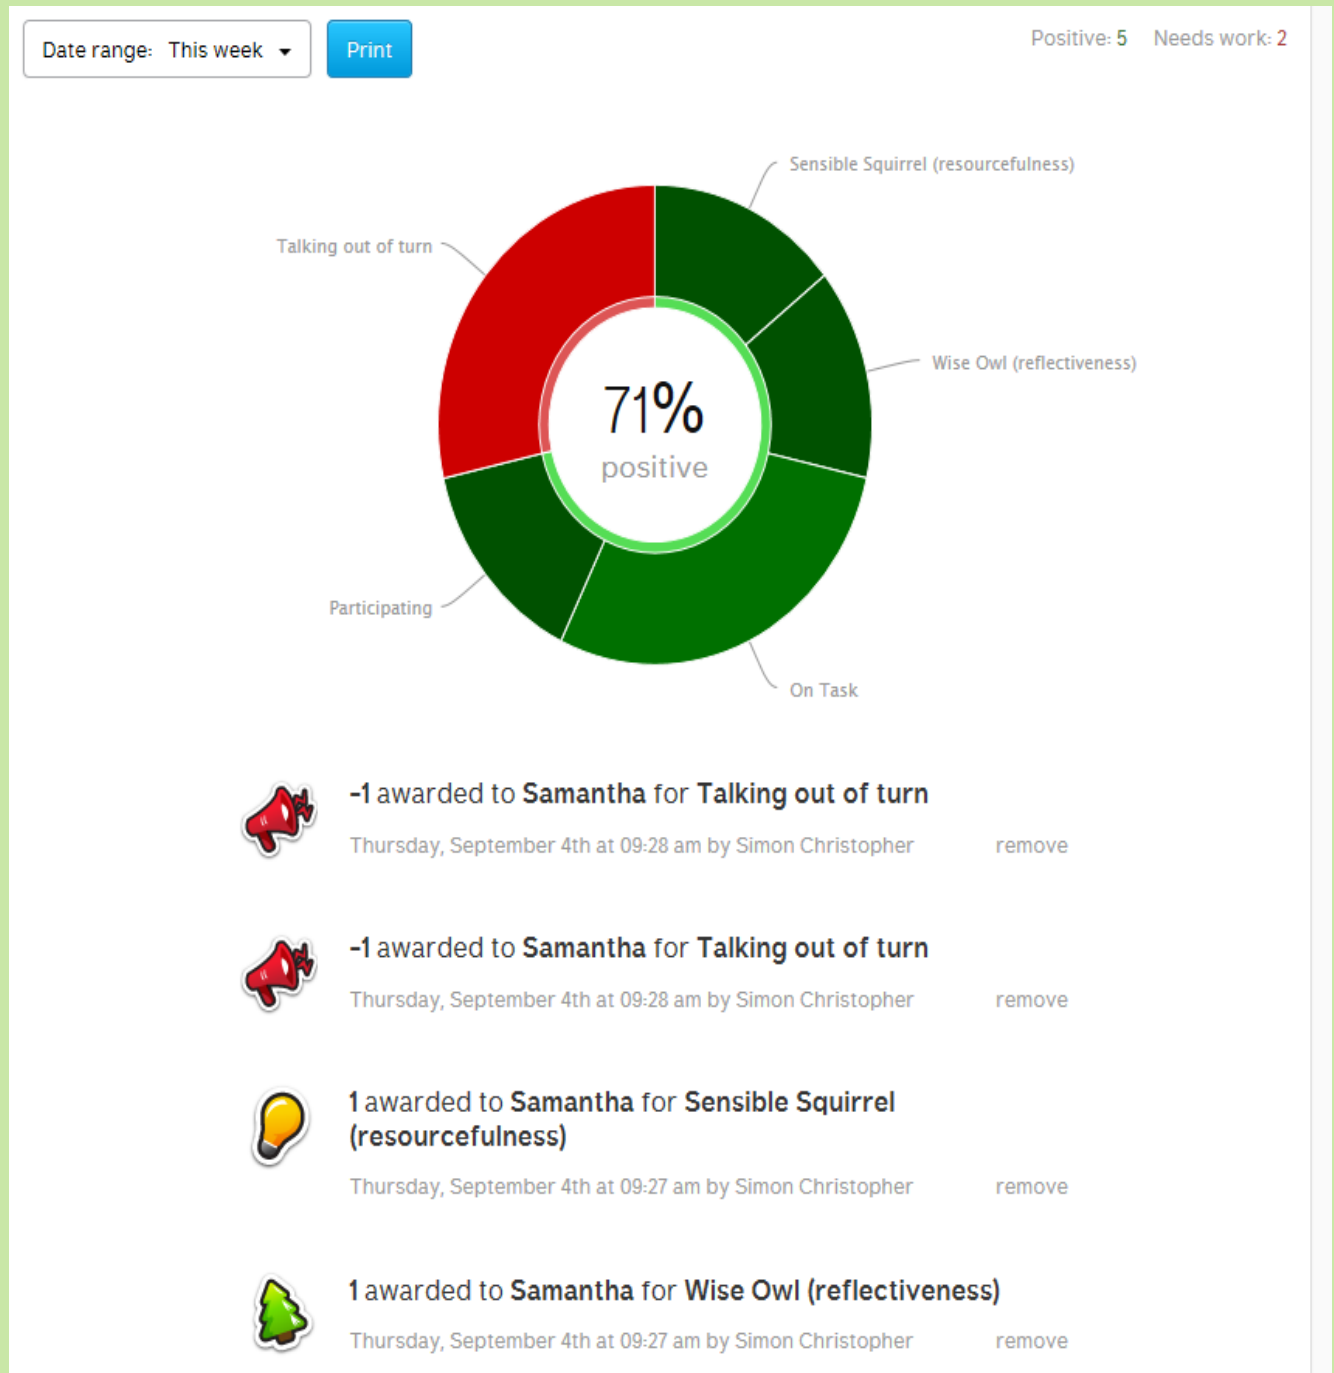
Date range: This week

Print

Positive: 5 Needs work: 2

Sensible Squirrel (resourcefulness)

Talking out of turn

Wise Owl (reflectiveness)

71%
positive

Participating

On Task

-1 awarded to Samantha for Talking out of turn

Thursday, September 4th at 09:28 am by Simon Christopher remove

-1 awarded to Samantha for Talking out of turn

Thursday, September 4th at 09:28 am by Simon Christopher remove

1 awarded to Samantha for Sensible Squirrel (resourcefulness)

Thursday, September 4th at 09:27 am by Simon Christopher remove

1 awarded to Samantha for Wise Owl (reflectiveness)

Thursday, September 4th at 09:27 am by Simon Christopher remove